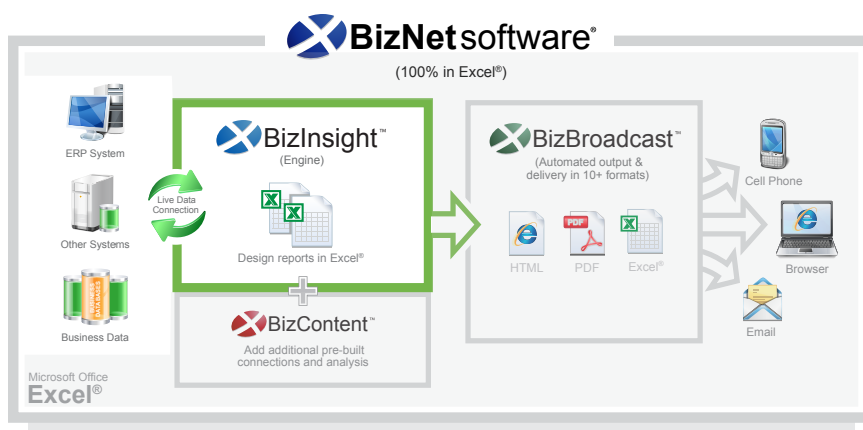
BizNet software®

(100% in Excel®)

ERP System

Other Systems

Business Data

Live Data Connection

BizInsight™
(Engine)

Design reports in Excel®

BizContent™
Add additional pre-built connections and analysis

BizBroadcast™
(Automated output & delivery in 10+ formats)

HTML

PDF

Excel®

Cell Phone

Browser

Email

Microsoft Office
Excel®